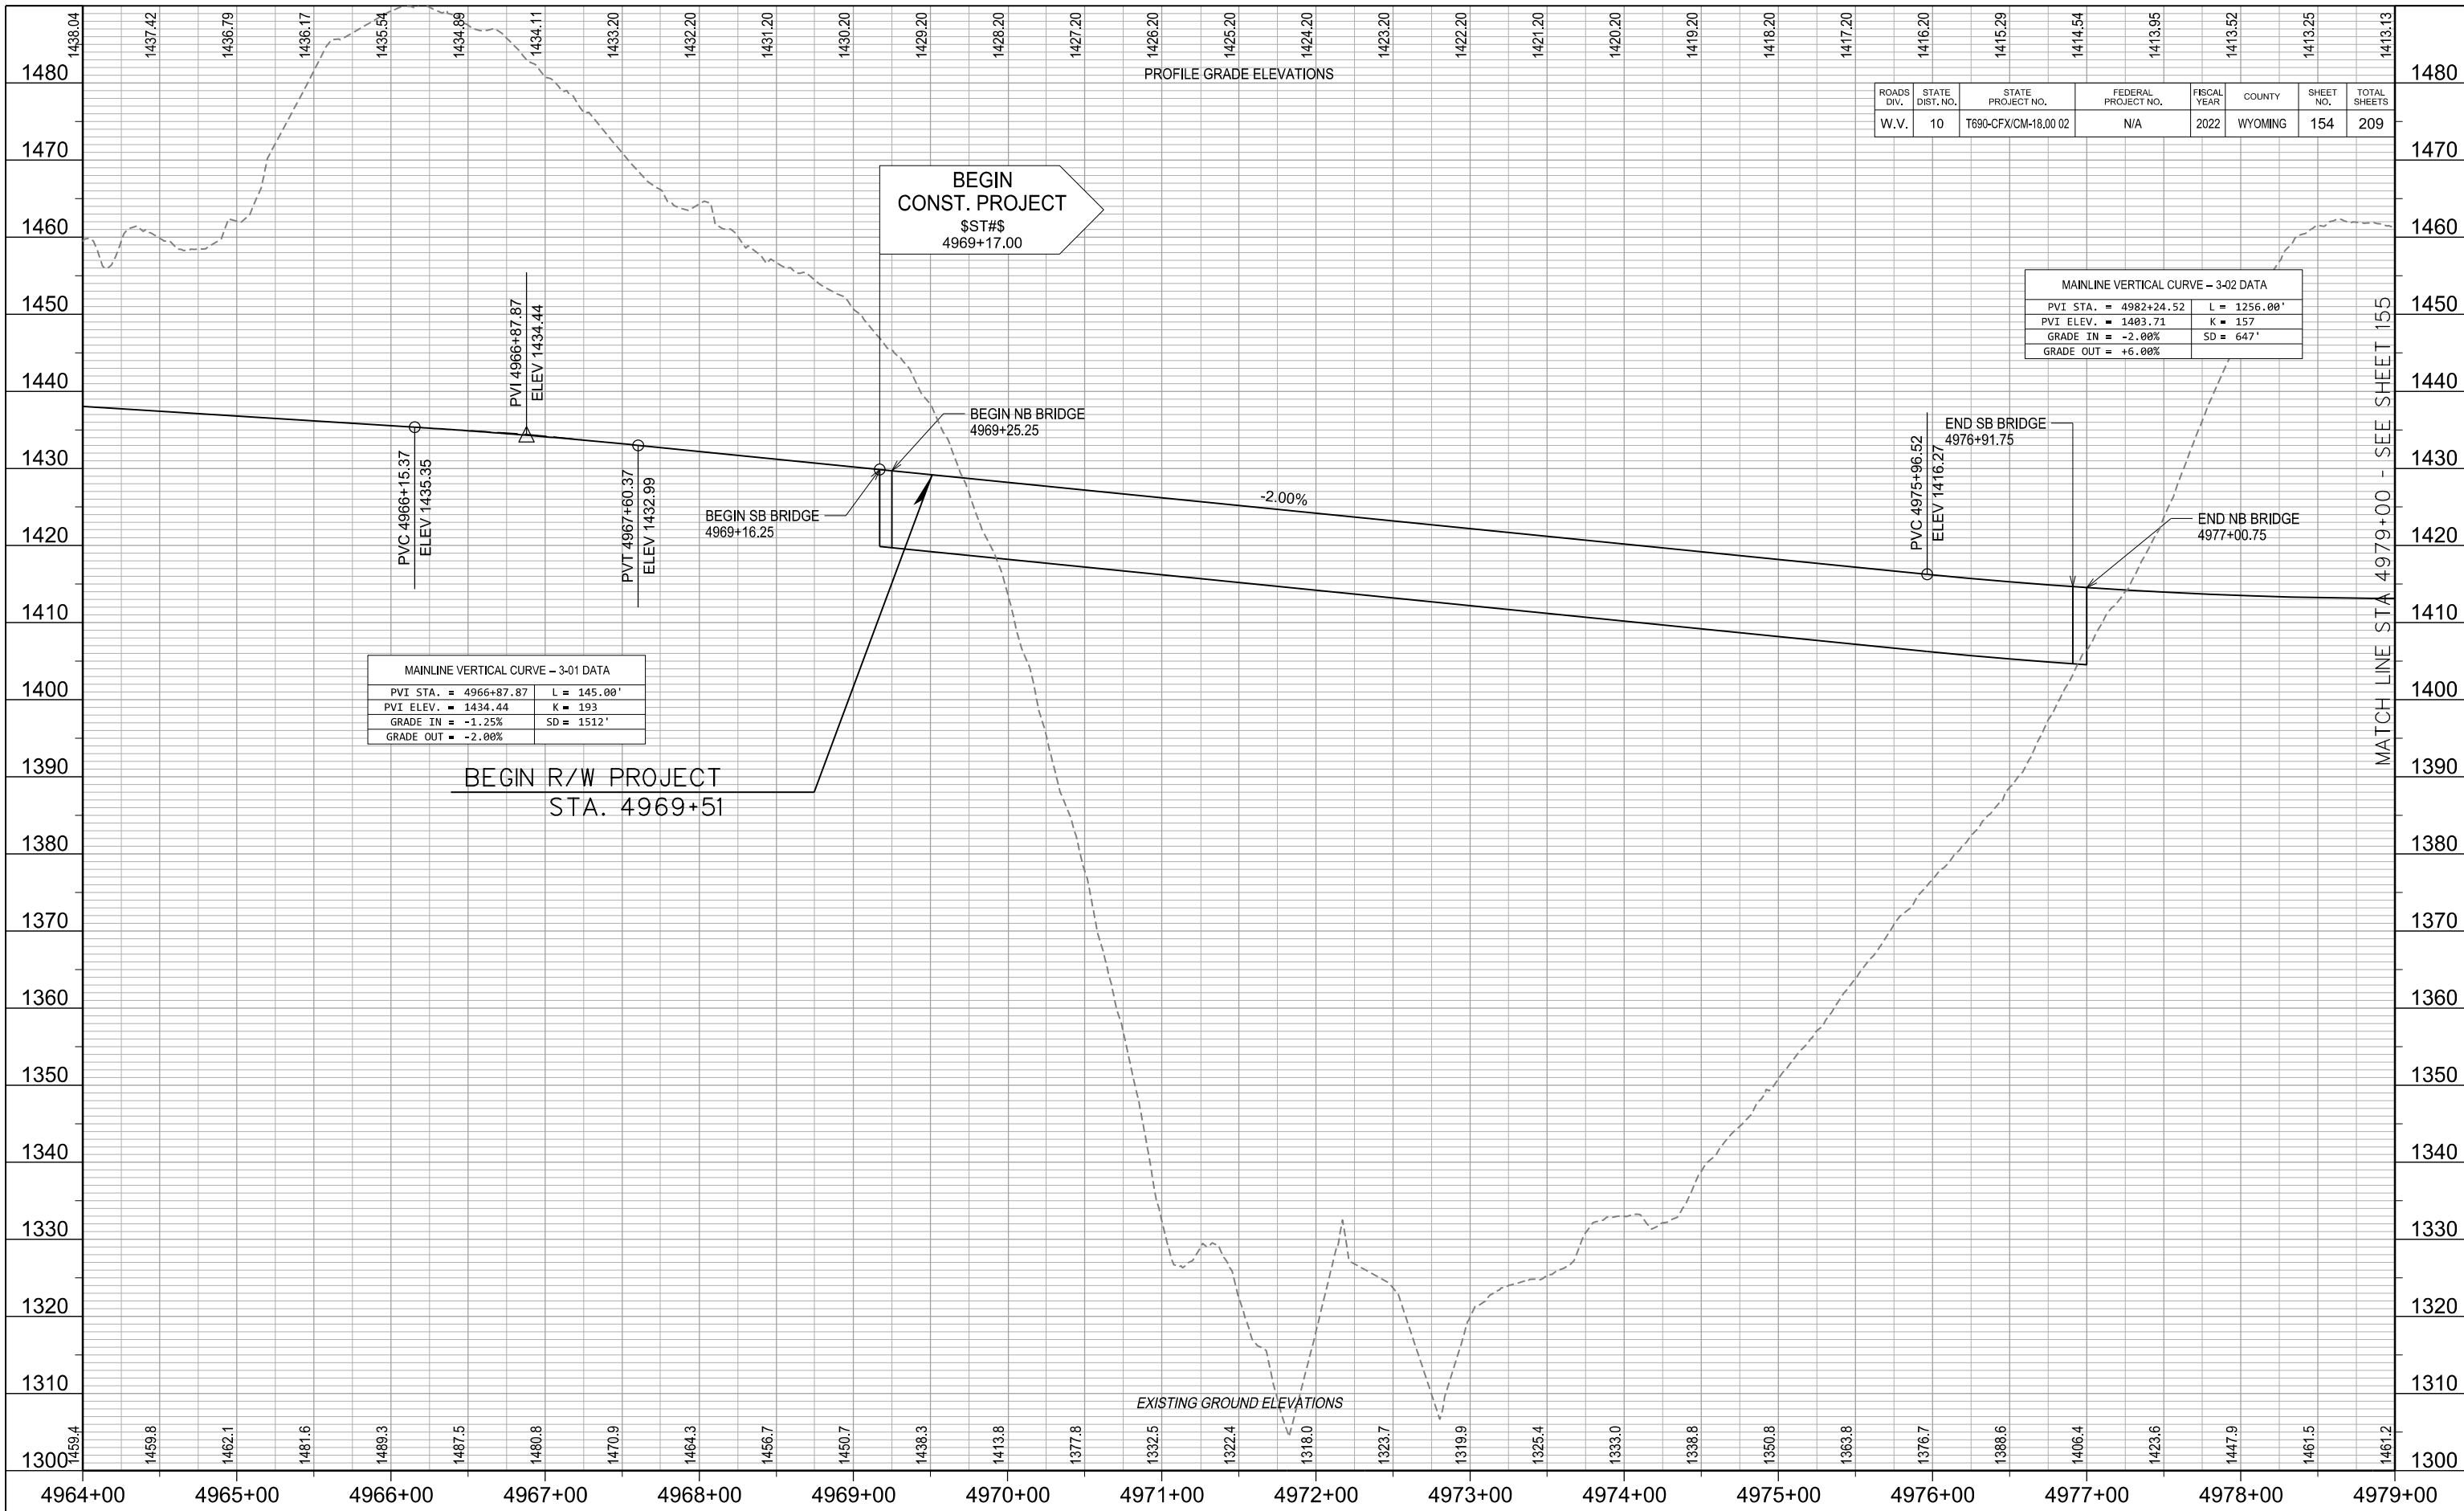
1438.04 1437.42 1436.79 1436.17 1435.54 1434.89 1434.11 1433.20 1432.20 1431.20 1430.20 1429.20 1428.20 1427.20 1426.20 1425.20 1424.20 1423.20 1422.20 1421.20 1420.20 1419.20 1418.20 1417.20 1416.20 1415.29 1414.54 1413.95 1413.52 1413.25 1413.13

PROFILE GRADE ELEVATIONS

| ROADS DIV. | STATE DIST. NO. | STATE PROJECT NO. | FEDERAL PROJECT NO. | FISCAL YEAR | COUNTY | SHEET NO. | TOTAL SHEETS |
|---|---|---|---|---|---|---|---|
| W.V. | 10 | T690-CFX/CM-18,00 02 | N/A | 2022 | WYOMING | 154 | 209 |

1480 1470 1460 1450 1440 1430 1420 1410 1400 1390 1380 1370 1360 1350 1340 1330 1320 1310 1300

BEGIN
CONST. PROJECT
$ST#$
4969+17.00

MAINLINE VERTICAL CURVE – 3-02 DATA

| PVI STA. = 4982+24.52 | L = 1256.00' |
|---|---|
| PVI ELEV. = 1403.71 | K = 157 |
| GRADE IN = -2.00% | SD = 647' |
| GRADE OUT = +6.00% | |

PVI 4966+87.87
ELEV 1434.44

BEGIN NB BRIDGE
4969+25.25

END SB BRIDGE
4976+91.75

PVC 4966+15.37
ELEV 1435.35

PVT 4967+60.37
ELEV 1432.99

BEGIN SB BRIDGE
4969+16.25

-2.00%

PVC 4975+96.52
ELEV 1416.27

END NB BRIDGE
4977+00.75

MATCH LINE STA 4979+00 - SEE SHEET 155

MAINLINE VERTICAL CURVE – 3-01 DATA

| PVI STA. = 4966+87.87 | L = 145.00' |
|---|---|
| PVI ELEV. = 1434.44 | K = 193 |
| GRADE IN = -1.25% | SD = 1512' |
| GRADE OUT = -2.00% | |

BEGIN R/W PROJECT
STA. 4969+51

EXISTING GROUND ELEVATIONS

1459.4 1459.8 1462.1 1481.6 1489.3 1487.5 1480.8 1470.9 1464.3 1456.7 1450.7 1438.3 1413.8 1377.8 1332.5 1322.4 1318.0 1323.7 1319.9 1325.4 1333.0 1338.8 1350.8 1363.8 1376.7 1388.6 1406.4 1423.6 1447.9 1461.5 1461.2

4964+00 4965+00 4966+00 4967+00 4968+00 4969+00 4970+00 4971+00 4972+00 4973+00 4974+00 4975+00 4976+00 4977+00 4978+00 4979+00